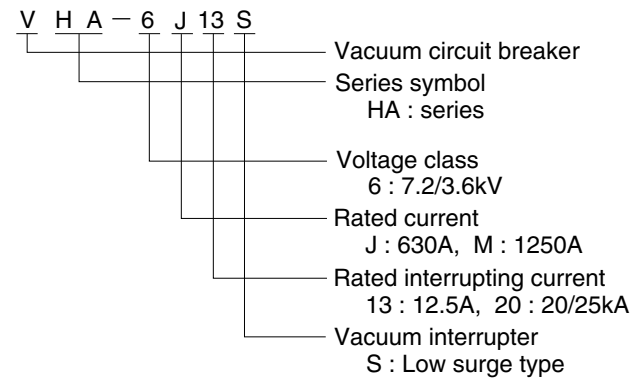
V H A − 6 J 13 S

Vacuum circuit breaker

Series symbol
HA : series

Voltage class
6 : 7.2/3.6kV

Rated current
J : 630A, M : 1250A

Rated interrupting current
13 : 12.5A, 20 : 20/25kA

Vacuum interrupter
S : Low surge type